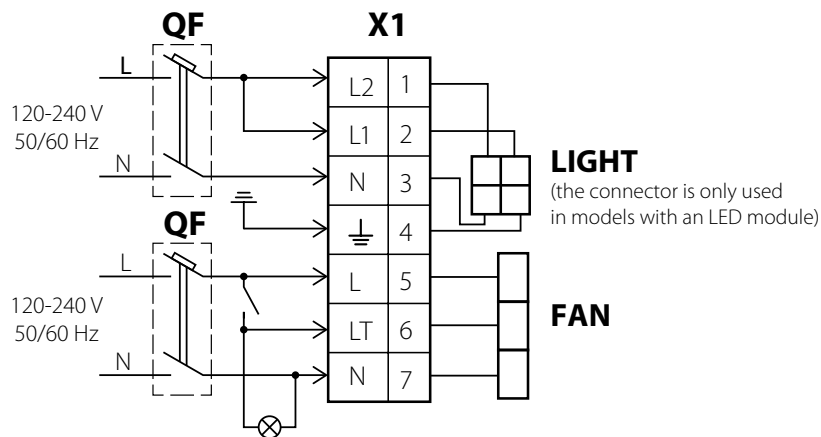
QF

X1

L

120-240 V
50/60 Hz

N

| L2 | 1 |
|---|---|
| L1 | 2 |
| N | 3 |
| ⏚ | 4 |
| L | 5 |
| LT | 6 |
| N | 7 |

LIGHT
(the connector is only used in models with an LED module)

QF

L

120-240 V
50/60 Hz

N

FAN